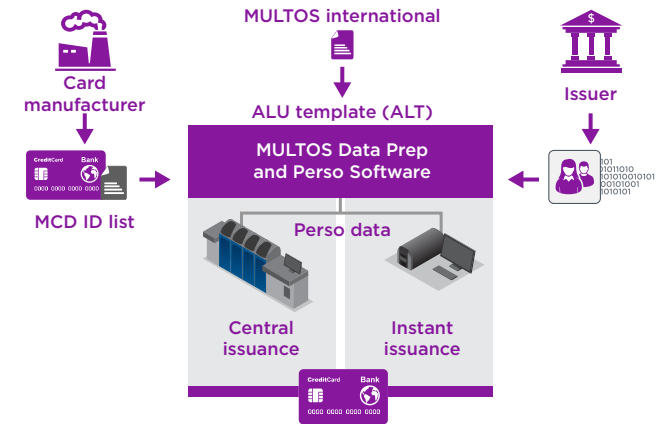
MULTOS international

Card manufacturer

Issuer

ALU template (ALT)

MULTOS Data Prep and Perso Software

CreditCard Bank 0000 0000 0000 0000

MCD ID list

101 01011010 101010010101 01010101 10101

Perso data

Central issuance

Instant issuance

CreditCard Bank 0000 0000 0000 0000